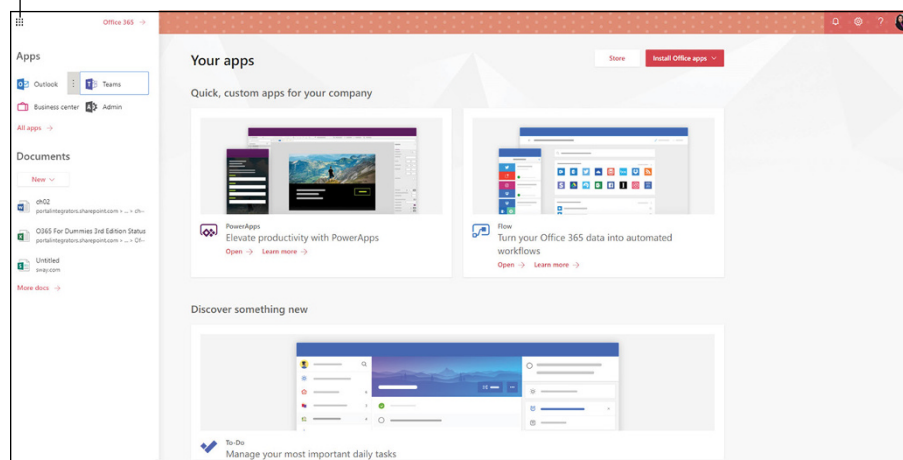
Office 365 →

Apps

Outlook

Teams

Business center

Admin

All apps →

Documents

New

ch02
portalintegrators.sharepoint.com › ... › ch-

O365 For Dummies 3rd Edition Status
portalintegrators.sharepoint.com › ... › ...

Untitled
sway.com

More docs →

Your apps

Store

Install Office apps

Quick, custom apps for your company

PowerApps
Elevate productivity with PowerApps
Open → Learn more →

Flow
Turn your Office 365 data into automated workflows
Open → Learn more →

Discover something new

To-Do
Manage your most important daily tasks